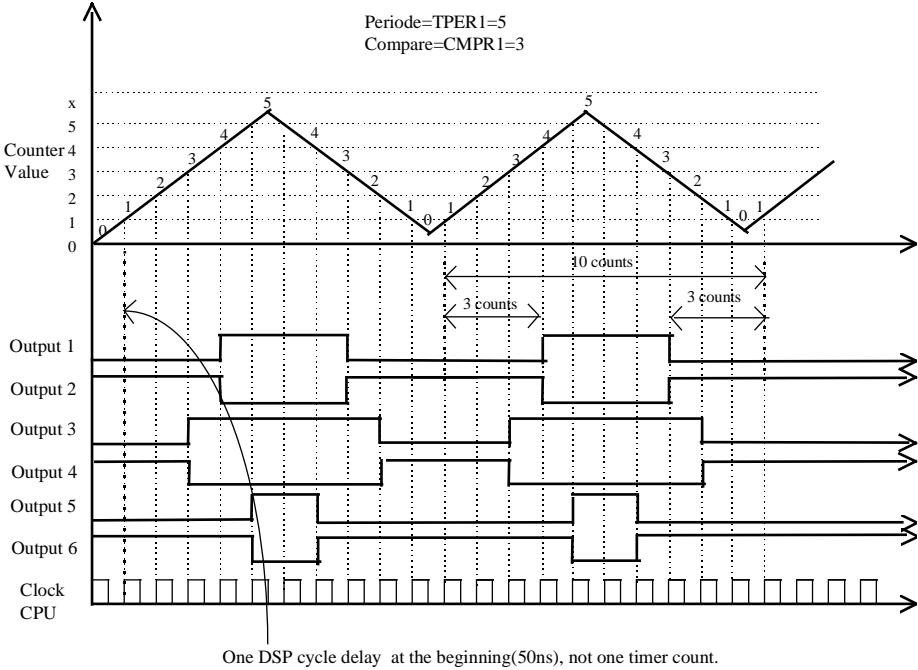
Periode=TPER1=5
Compare=CMPR1=3

x
5
4
3
2
1
0

Counter Value

0 1 2 3 4 5 4 3 2 1 0 1 2 3 4 5 4 3 2 1 0 1

10 counts
3 counts
3 counts

Output 1
Output 2
Output 3
Output 4
Output 5
Output 6
Clock CPU

One DSP cycle delay at the beginning(50ns), not one timer count.